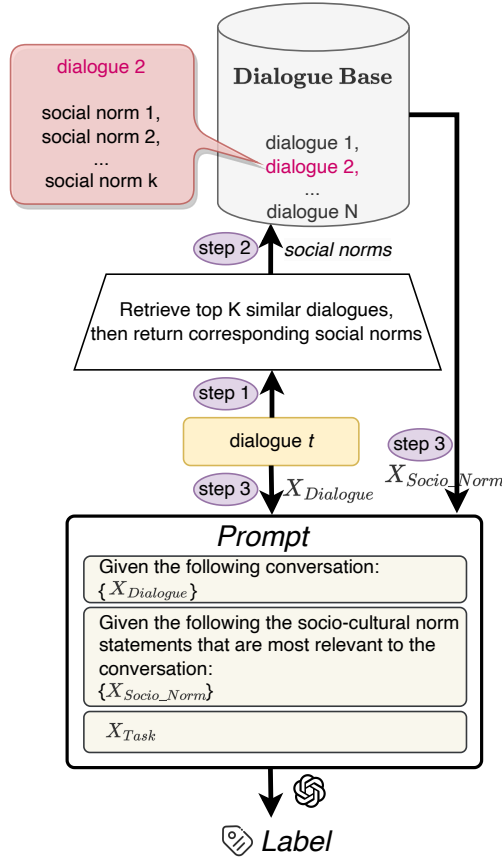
dialogue 2

social norm 1,
social norm 2,
...
social norm k

Dialogue Base

dialogue 1,
dialogue 2,
...
dialogue N

step 2 social norms

Retrieve top K similar dialogues, then return corresponding social norms

step 1

dialogue $t$

step 3 $X_{Dialogue}$

step 3 $X_{Socio\_Norm}$

Prompt

Given the following conversation:
$\{X_{Dialogue}\}$

Given the following the socio-cultural norm statements that are most relevant to the conversation:
$\{X_{Socio\_Norm}\}$

$X_{Task}$

Label